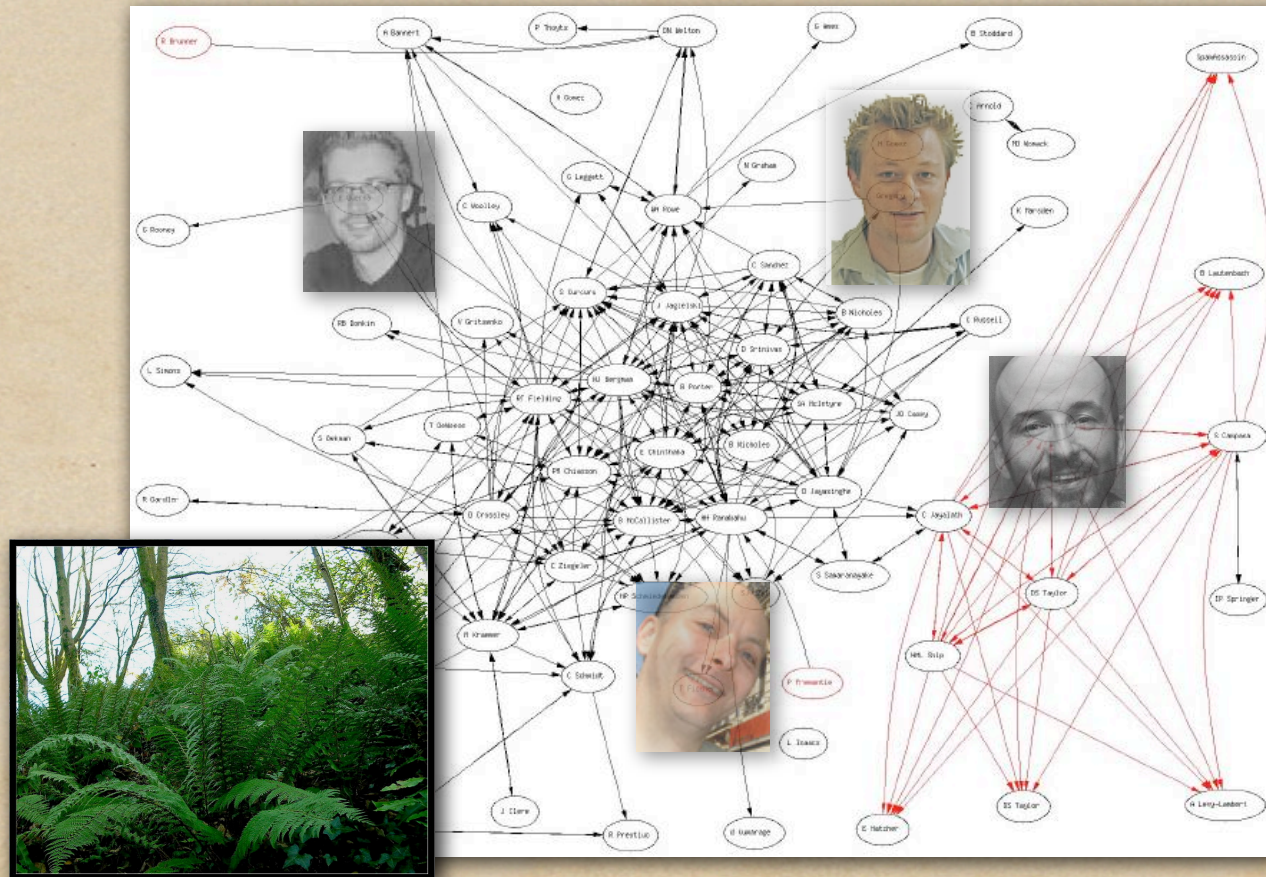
R Brunner
A Bannert
P Thoytz
DN Welton
G Weex
B Stoddard
SpaWeAssassin
A Gomez
J Arnold
MD Womack
N Graham
G Leggett
WH Rowe
C Woolley
D Rooney
K Marsden
C Sanchez
B Lautenbach
D Gurcours
J Jagielski
RB Dankin
V Gritsenko
B Nicholes
C Russell
D Srinivas
L Simons
RT Fielding
RJ Bergman
R Porter
SA McIntyre
JO Casey
T Gebbese
S Dekean
S Campasa
E Chinthaka
PB Chiesson
B Nicholes
D Jayasinghe
R Gardler
D Crossley
S McCallister
AH Ranabahu
C Jayalath
C Ziegler
S Samaranayake
DS Taylor
IP Springer
A Kraemer
WML Snip
P Fremantle
C Schmidt
L Isaacs
J Clere
R Prestiuc
U Kumarage
DS Taylor
A Levy-Lambert
E Hatcher